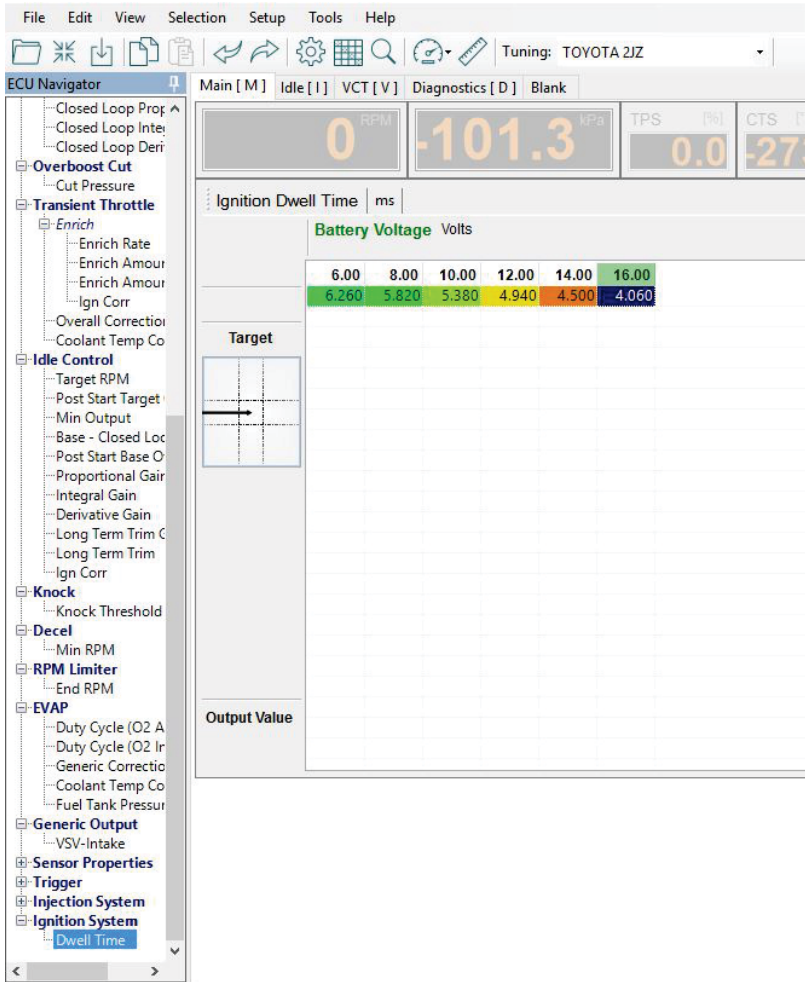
File Edit View Selection Setup Tools Help

Tuning: TOYOTA 2JZ

ECU Navigator

Closed Loop Prop
Closed Loop Integ
Closed Loop Deri
Overboost Cut
Cut Pressure
Transient Throttle
Enrich
Enrich Rate
Enrich Amour
Enrich Amour
Ign Corr
Overall Correctio
Coolant Temp Co
Idle Control
Target RPM
Post Start Target
Min Output
Base - Closed Loo
Post Start Base O
Proportional Gair
Integral Gain
Derivative Gain
Long Term Trim C
Long Term Trim
Ign Corr
Knock
Knock Threshold
Decel
Min RPM
RPM Limiter
End RPM
EVAP
Duty Cycle (O2 A
Duty Cycle (O2 Ir
Generic Correctio
Coolant Temp Co
Fuel Tank Pressur
Generic Output
VSV-Intake
Sensor Properties
Trigger
Injection System
Ignition System
Dwell Time

Main [ M ] Idle [ I ] VCT [ V ] Diagnostics [ D ] Blank

0 RPM
-101.3 kPa
TPS [%] 0.0
CTS -27

Ignition Dwell Time ms

Battery Voltage Volts

| 6.00 | 8.00 | 10.00 | 12.00 | 14.00 | 16.00 |
|---|---|---|---|---|---|
| 6.260 | 5.820 | 5.380 | 4.940 | 4.500 | 4.060 |

Target

Output Value